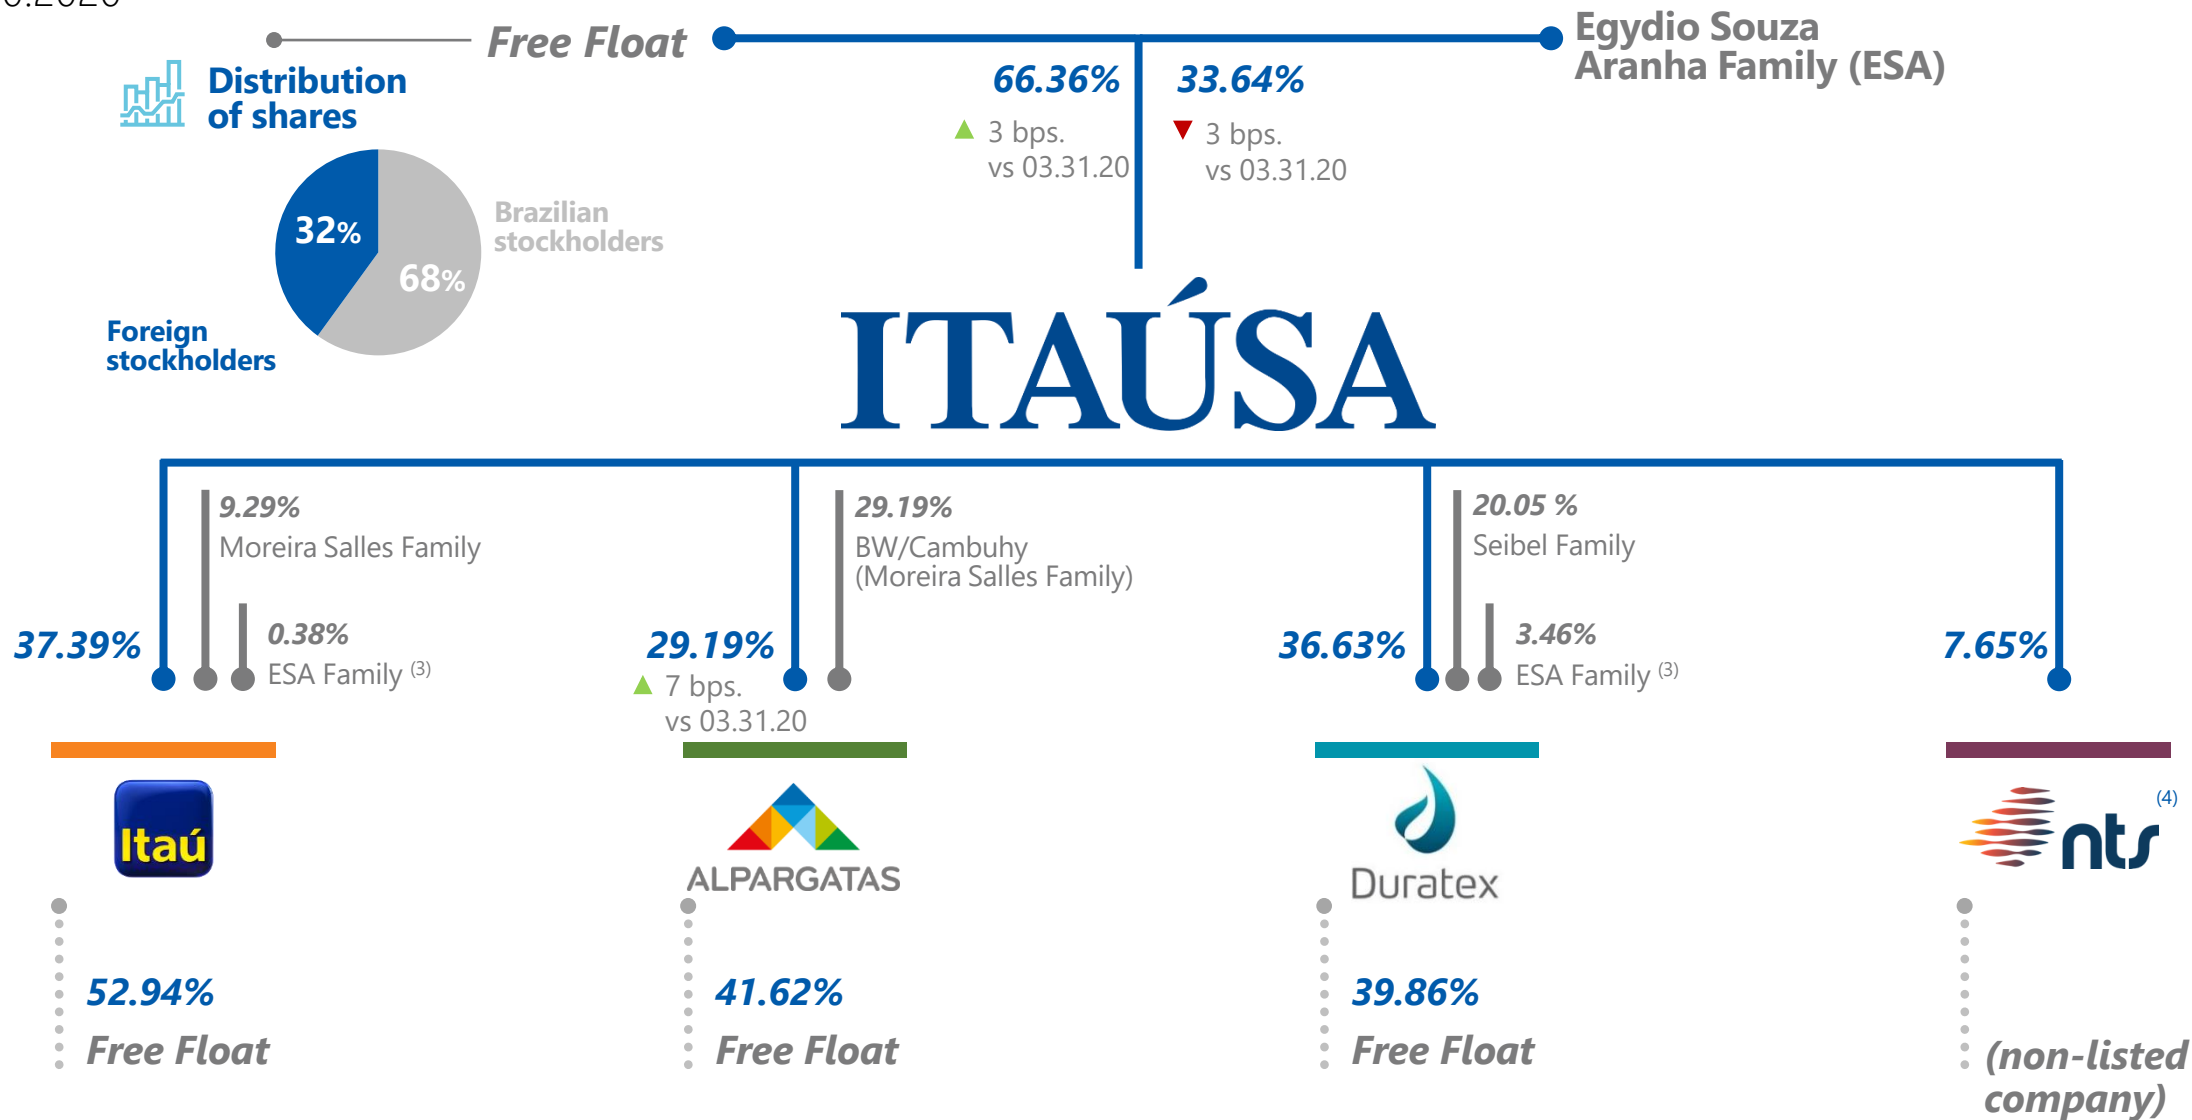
Free Float

Egydio Souza Aranha Family (ESA)

Distribution of shares

66.36%

3 bps. vs 03.31.20

33.64%

3 bps. vs 03.31.20

32%

68%

Brazilian stockholders

Foreign stockholders

ITAÚSA

9.29%
Moreira Salles Family

0.38%
ESA Family $^{(3)}$

37.39%

29.19%
BW/Cambuhy (Moreira Salles Family)

29.19%

7 bps. vs 03.31.20

20.05 %
Seibel Family

3.46%
ESA Family $^{(3)}$

36.63%

7.65%

Itaú

ALPARGATAS

Duratex

(4)
nts

52.94%
Free Float

41.62%
Free Float

39.86%
Free Float

(non-listed company)